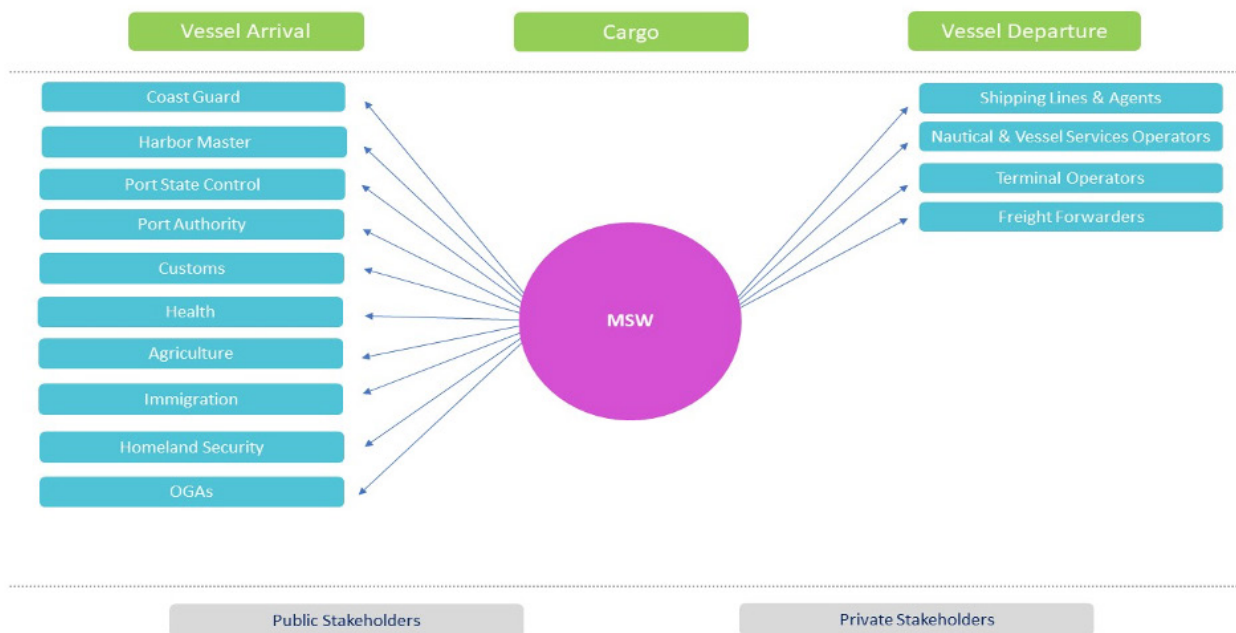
Vessel Arrival

Cargo

Vessel Departure

Coast Guard

Harbor Master

Port State Control

Port Authority

Customs

Health

Agriculture

Immigration

Homeland Security

OGAs

MSW

Shipping Lines & Agents

Nautical & Vessel Services Operators

Terminal Operators

Freight Forwarders

Public Stakeholders

Private Stakeholders